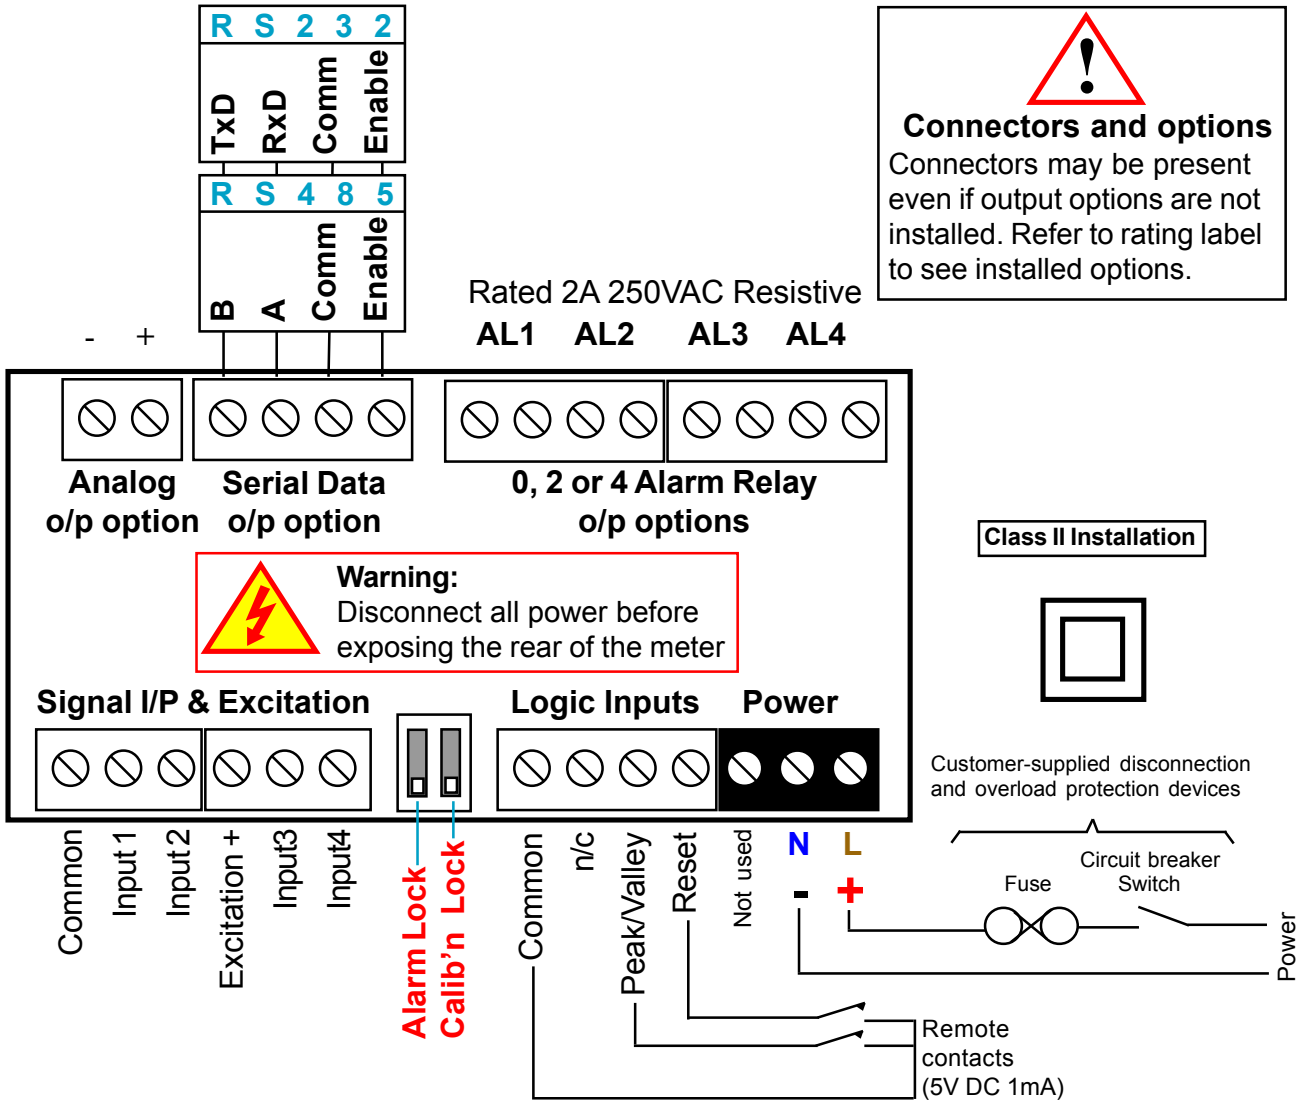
RS232
TxD RxD Comm Enable
RS485
B A Comm Enable

Connectors and options
Connectors may be present even if output options are not installed. Refer to rating label to see installed options.

Rated 2A 250VAC Resistive
AL1 AL2 AL3 AL4

- +

Analog o/p option
Serial Data o/p option
0, 2 or 4 Alarm Relay o/p options

Class II Installation

Warning:
Disconnect all power before exposing the rear of the meter

Signal I/P & Excitation
Logic Inputs
Power

Customer-supplied disconnection and overload protection devices

Common Input 1 Input 2 Excitation + Input3 Input4
Alarm Lock Calib'n Lock
Common n/c Peak/Valley Reset Not used N L
- +
Fuse
Circuit breaker Switch
Power
Remote contacts (5V DC 1mA)